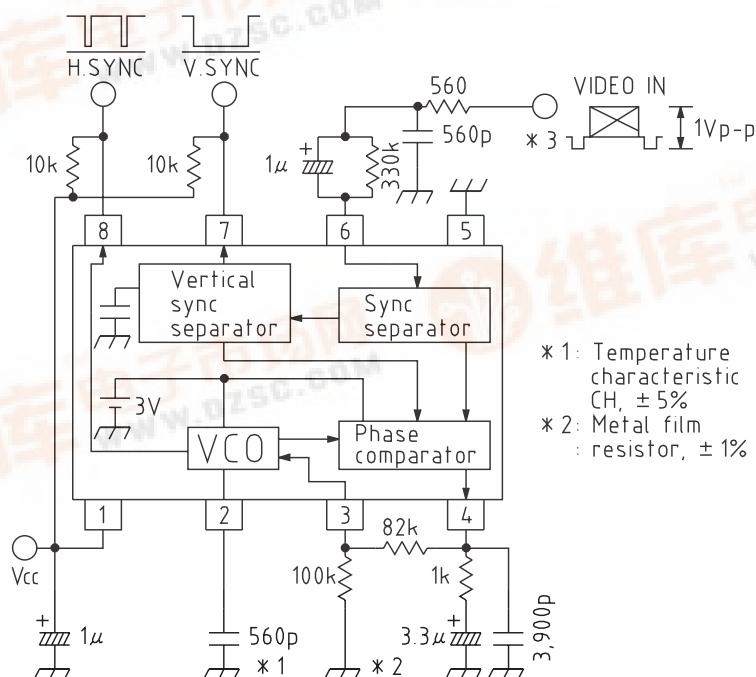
H.SYNC
V.SYNC
560
VIDEO IN
560p
1μ
330k
∗3
1Vp-p
10k
10k
8
7
6
5
Vertical sync separator
Sync separator
3V
VCO
Phase comparator
∗1: Temperature characteristic CH, ±5%
∗2: Metal film : resistor, ±1%
1
2
3
4
82k
Vcc
100k
1k
1μ
560p
∗1
∗2
3.3μ
3,900p